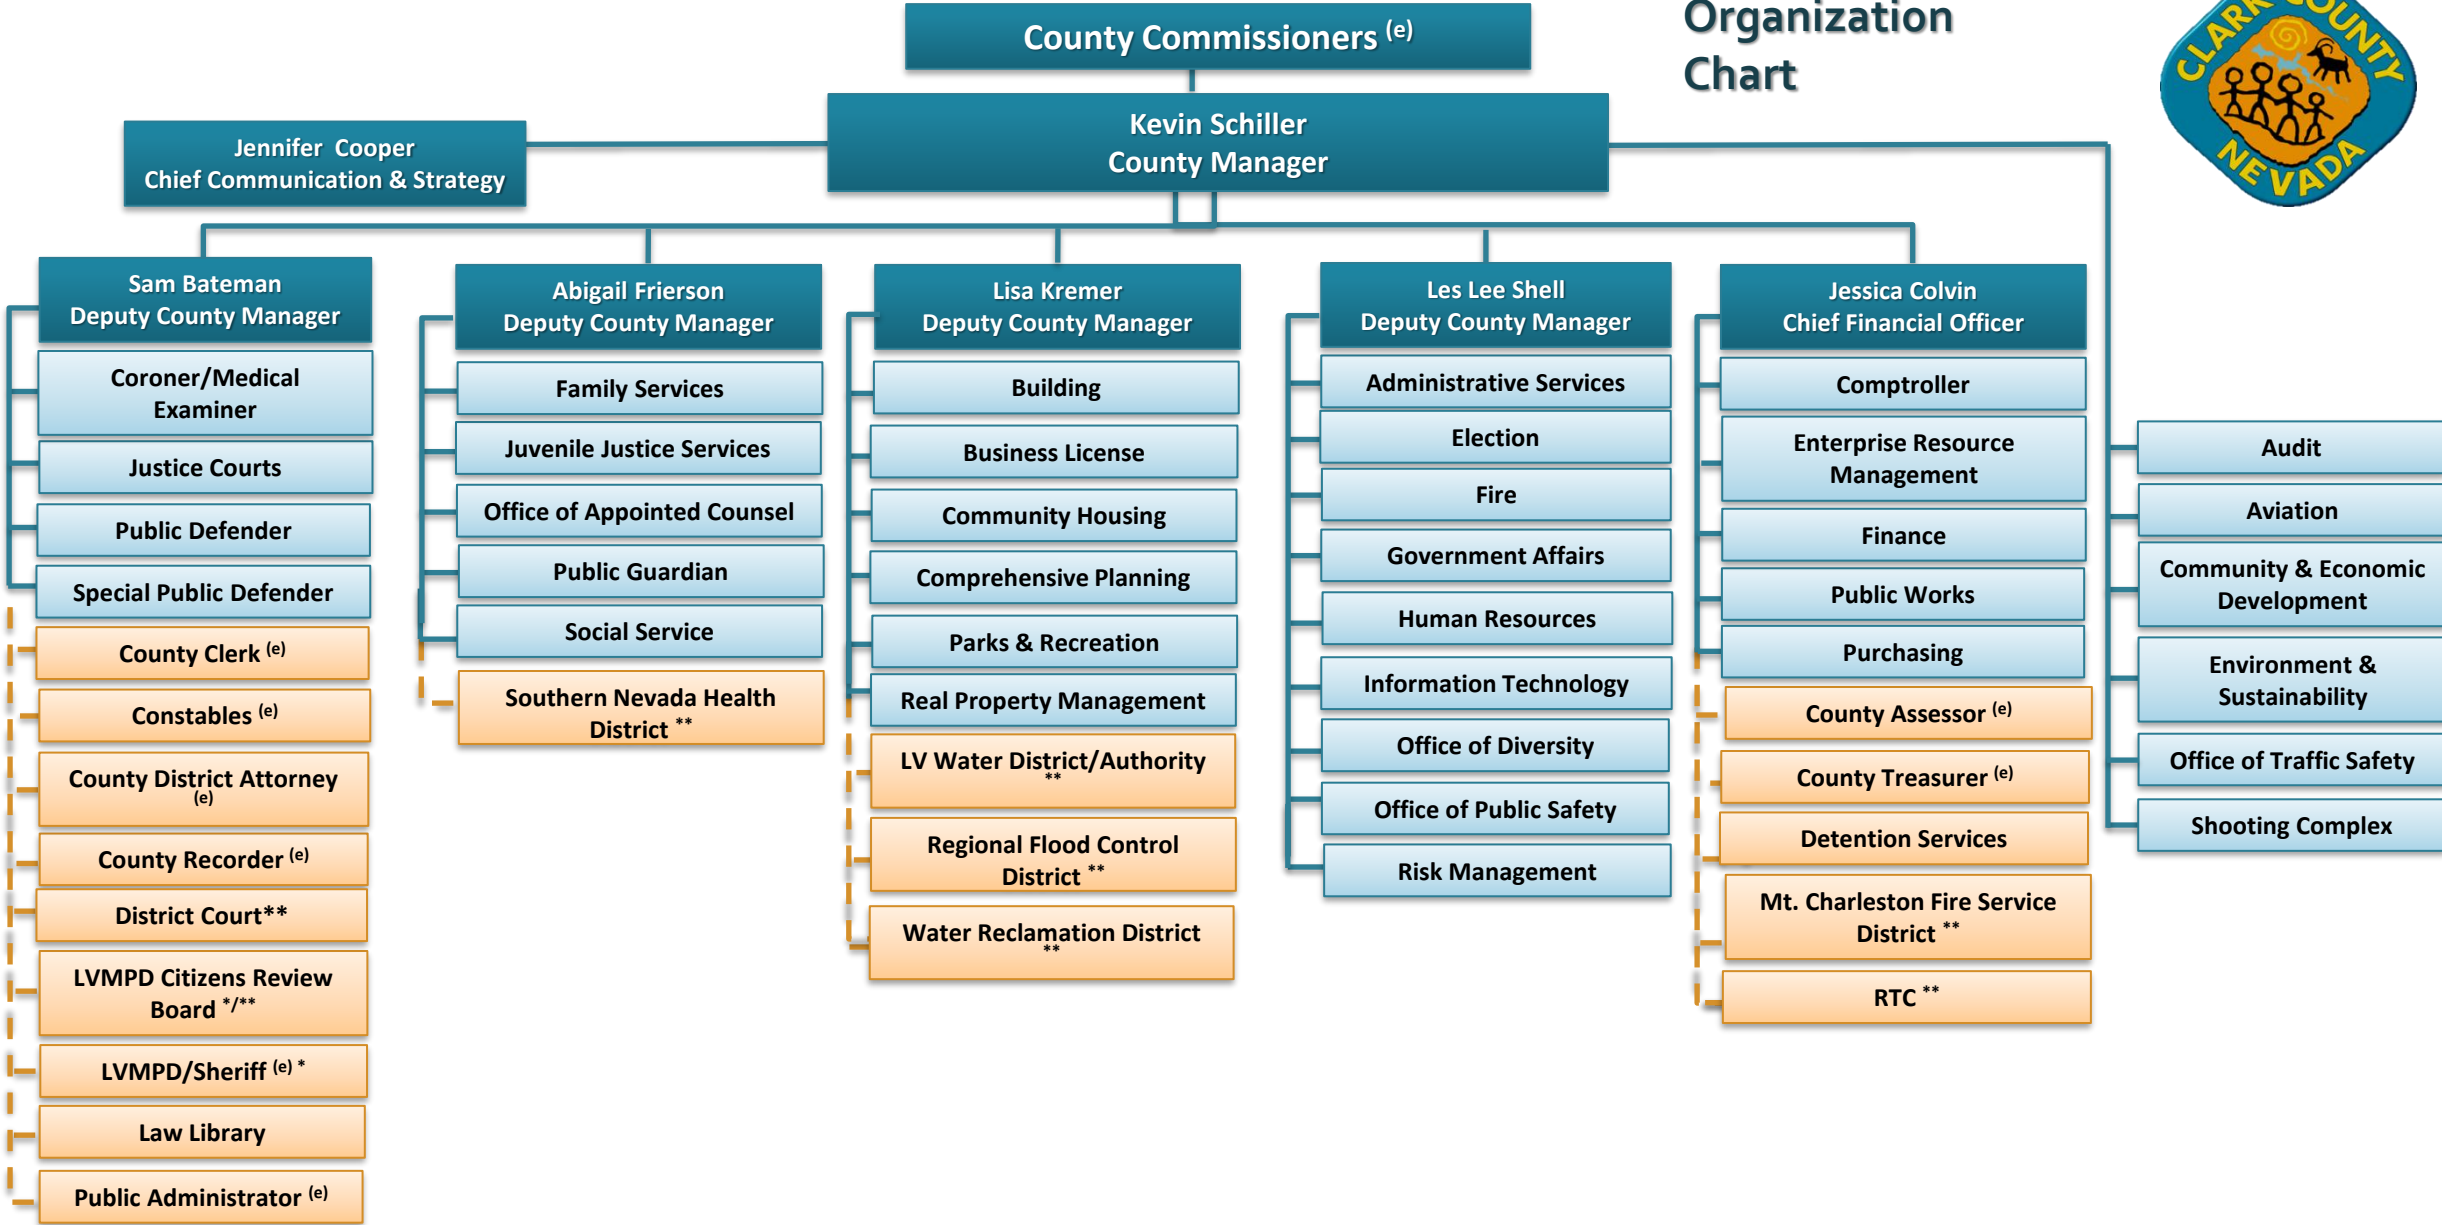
Organization Chart

CLARK COUNTY NEVADA

County Commissioners $^{(e)}$

Kevin Schiller
County Manager

Jennifer Cooper
Chief Communication & Strategy

Sam Bateman
Deputy County Manager

Coroner/Medical Examiner
Justice Courts
Public Defender
Special Public Defender
County Clerk $^{(e)}$
Constables $^{(e)}$
County District Attorney $^{(e)}$
County Recorder $^{(e)}$
District Court**
LVMPD Citizens Review Board $^{*/**}$
LVMPD/Sheriff $^{(e)}$ *
Law Library
Public Administrator $^{(e)}$

Abigail Frierson
Deputy County Manager

Family Services
Juvenile Justice Services
Office of Appointed Counsel
Public Guardian
Social Service
Southern Nevada Health District $^{**}$

Lisa Kremer
Deputy County Manager

Building
Business License
Community Housing
Comprehensive Planning
Parks & Recreation
Real Property Management
LV Water District/Authority $^{**}$
Regional Flood Control District $^{**}$
Water Reclamation District $^{**}$

Les Lee Shell
Deputy County Manager

Administrative Services
Election
Fire
Government Affairs
Human Resources
Information Technology
Office of Diversity
Office of Public Safety
Risk Management

Jessica Colvin
Chief Financial Officer

Comptroller
Enterprise Resource Management
Finance
Public Works
Purchasing
County Assessor $^{(e)}$
County Treasurer $^{(e)}$
Detention Services
Mt. Charleston Fire Service District $^{**}$
RTC $^{**}$

Audit
Aviation
Community & Economic Development
Environment & Sustainability
Office of Traffic Safety
Shooting Complex